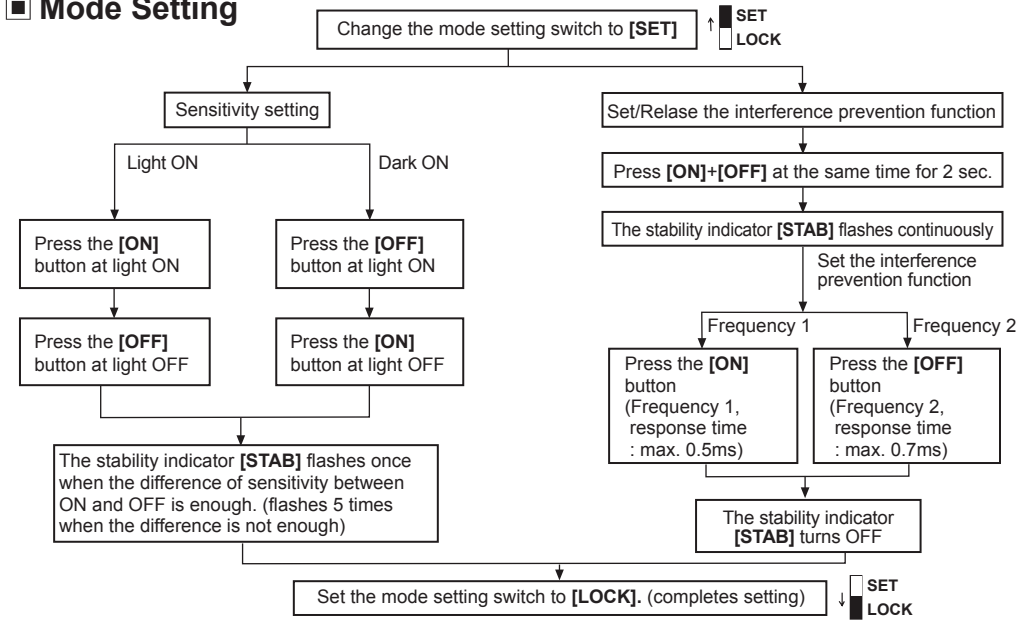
■ Mode Setting

Change the mode setting switch to **[SET]**

↑ SET LOCK

Sensitivity setting

Light ON

Dark ON

Press the **[ON]** button at light ON

Press the **[OFF]** button at light OFF

Press the **[OFF]** button at light ON

Press the **[ON]** button at light OFF

The stability indicator **[STAB]** flashes once when the difference of sensitivity between ON and OFF is enough. (flashes 5 times when the difference is not enough)

Set/Relase the interference prevention function

Press **[ON]**+**[OFF]** at the same time for 2 sec.

The stability indicator **[STAB]** flashes continuously

Set the interference prevention function

Frequency 1

Frequency 2

Press the **[ON]** button (Frequency 1, response time : max. 0.5ms)

Press the **[OFF]** button (Frequency 2, response time : max. 0.7ms)

The stability indicator **[STAB]** turns OFF

Set the mode setting switch to **[LOCK].** (completes setting)

↓ SET LOCK